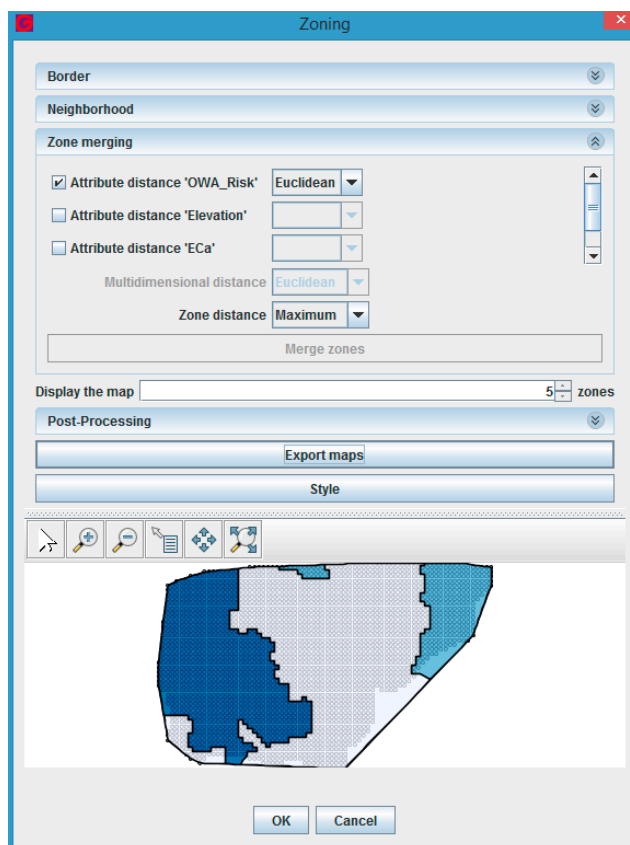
Zoning

Border

Neighborhood

Zone merging

Attribute distance 'OWA_Risk' Euclidean

Attribute distance 'Elevation'

Attribute distance 'ECa'

Multidimensional distance Euclidean

Zone distance Maximum

Merge zones

Display the map 5 zones

Post-Processing

Export maps

Style

OK Cancel